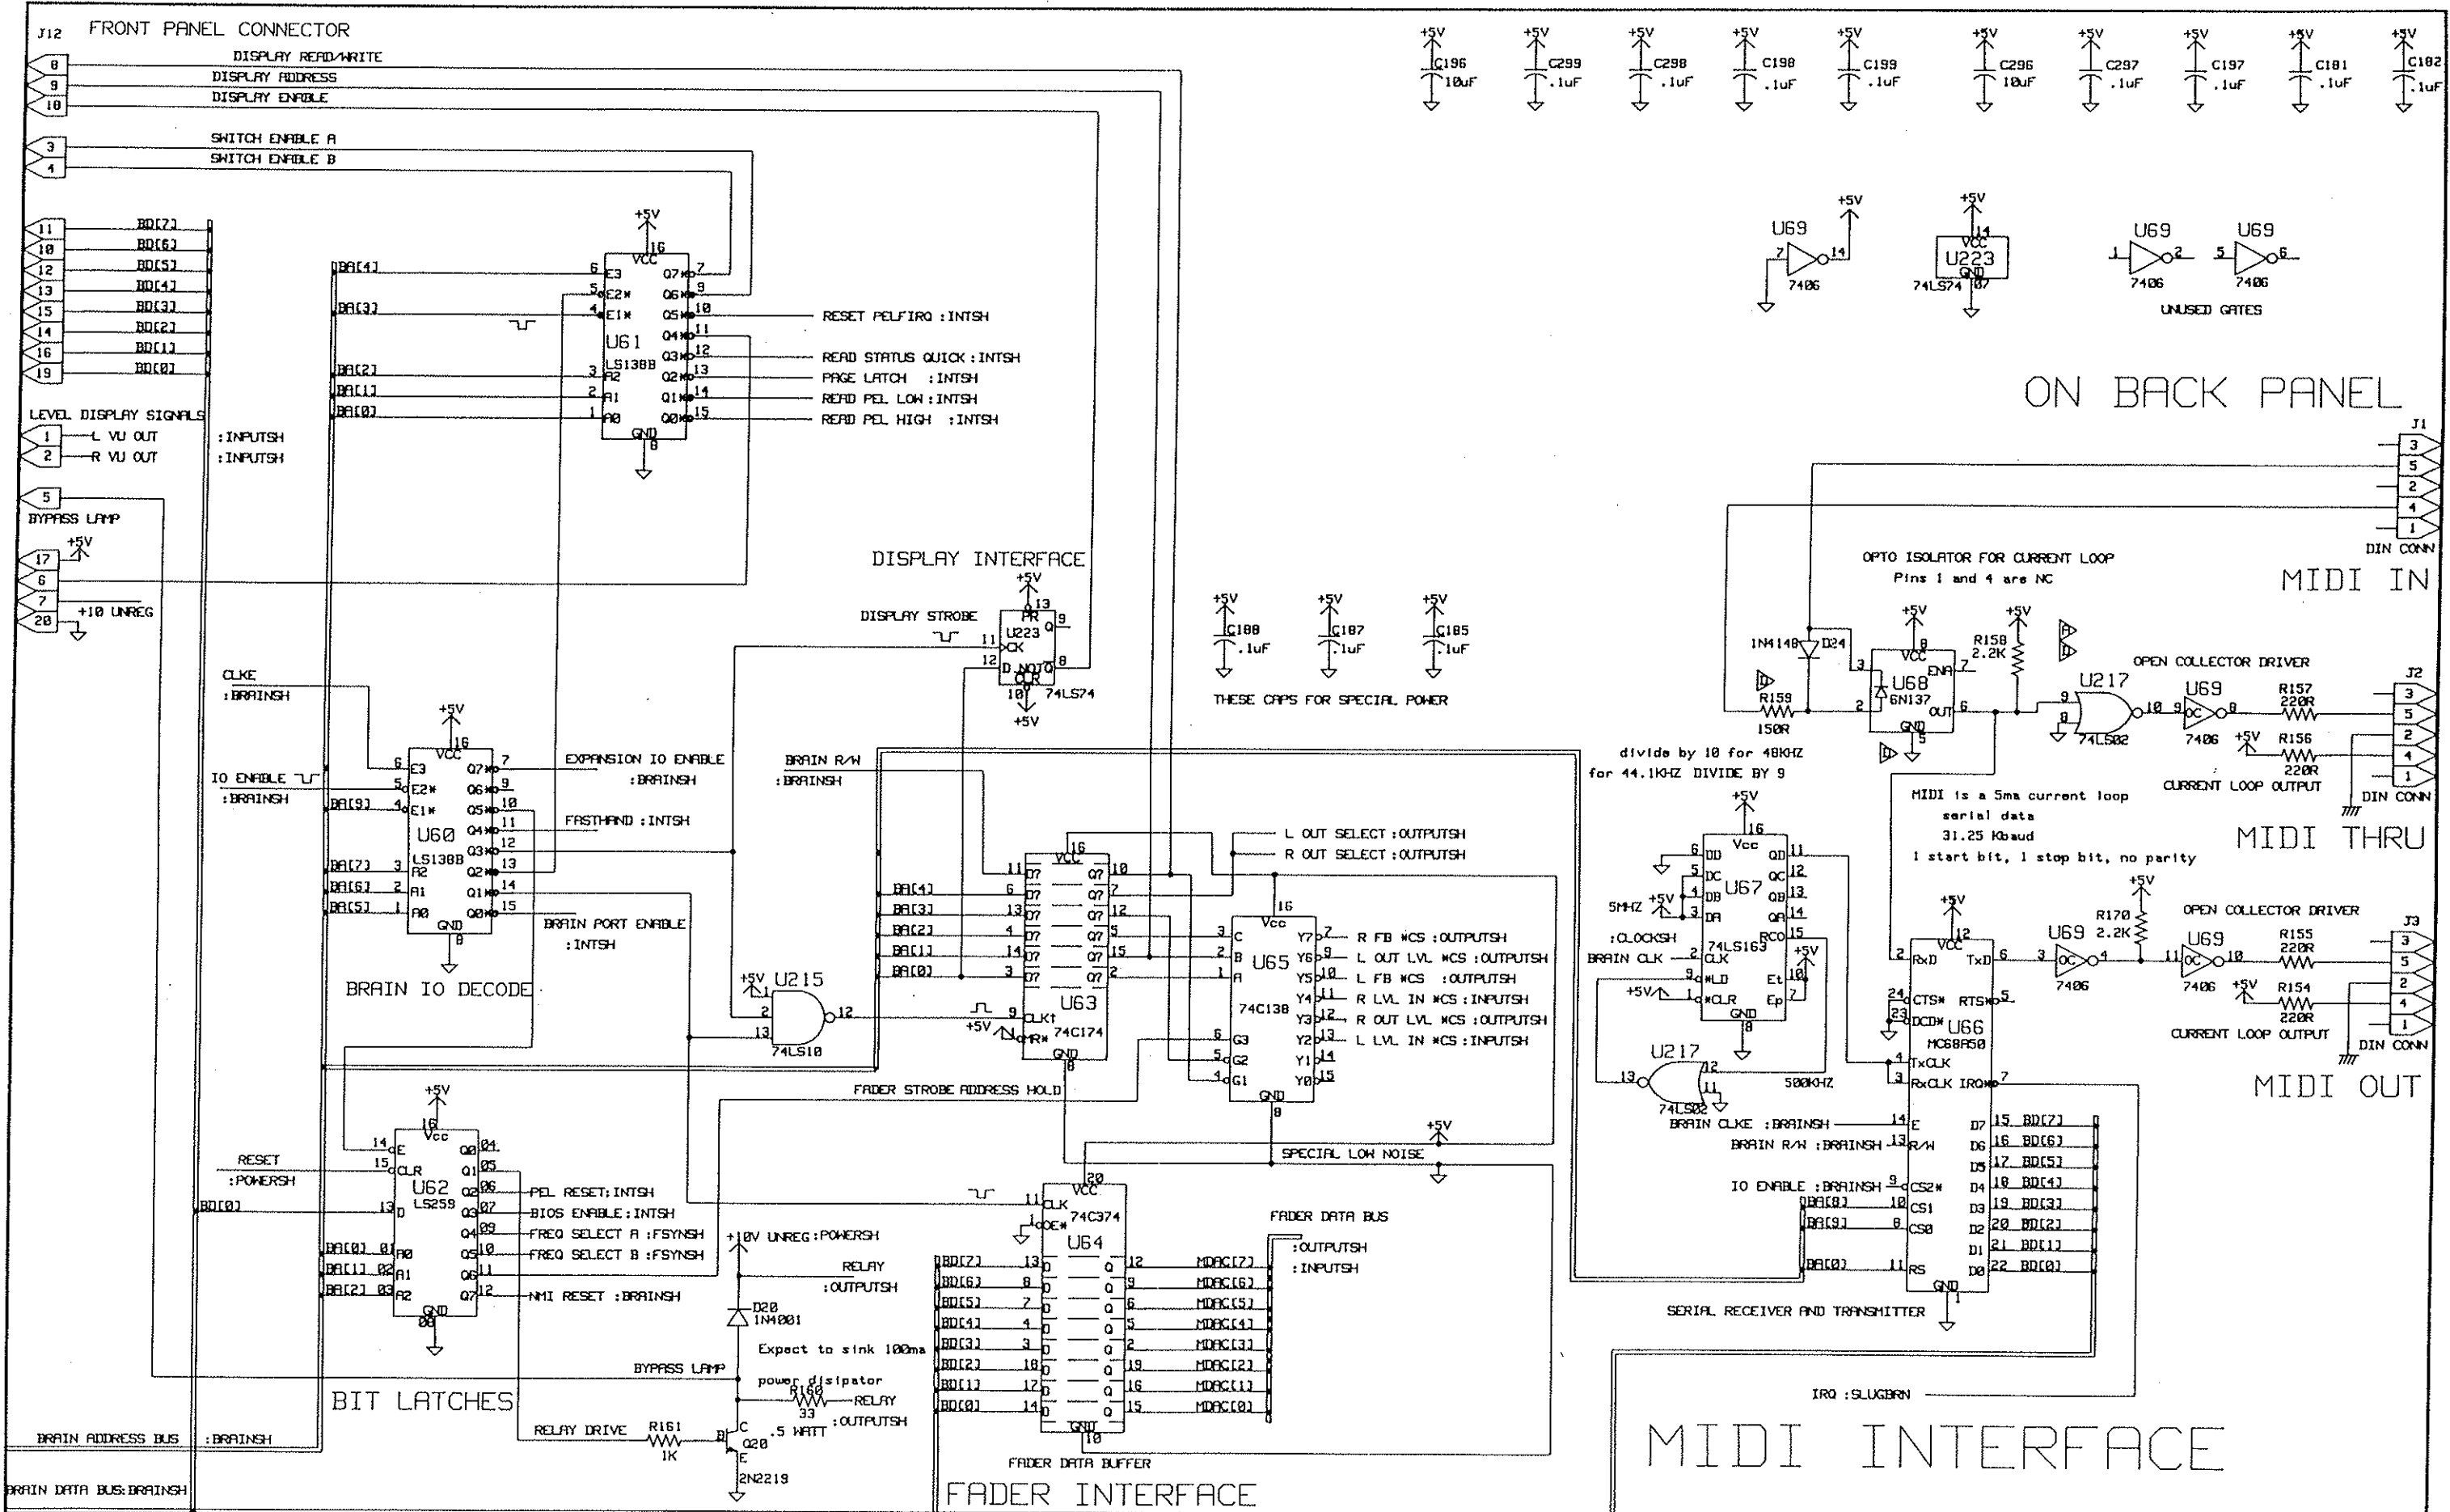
J12 FRONT PANEL CONNECTOR

DISPLAY READ/WRITE
DISPLAY ADDRESS
DISPLAY ENABLE
8
9
10

SWITCH ENABLE A
SWITCH ENABLE B
3
4

11 BD[7]
10 BD[6]
12 BD[5]
13 BD[4]
15 BD[3]
14 BD[2]
16 BD[1]
19 BD[0]

LEVEL DISPLAY SIGNALS
1 L VU OUT :INPUTSH
2 R VU OUT :INPUTSH

5 BYPASS LAMP

17 +5V
6
7 +10 UNREG
20

+5V C196 10uF
+5V C299 .1uF
+5V C298 .1uF
+5V C198 .1uF
+5V C199 .1uF
+5V C296 10uF
+5V C297 .1uF
+5V C197 .1uF
+5V C181 .1uF
+5V C182 .1uF

+5V
16 VCC
BA[4] 6 E3
5 E2*
BA[3] 4 E1*
U61
LS138B
BA[2] 3 A2
BA[1] 2 A1
BA[0] 1 A0
GND 8
Q7 7
Q6 9
Q5 10 RESET PELFIRQ :INTSH
Q4 11
Q3 12 READ STATUS QUICK :INTSH
Q2 13 PAGE LATCH :INTSH
Q1 14 READ PEL LOW :INTSH
Q0 15 READ PEL HIGH :INTSH

U69 7 7406 14 +5V
U223 74LS74 +5V VCC 14 GND 7
U69 1 7406 2
U69 5 7406 6
UNUSED GATES

ON BACK PANEL

J1 3 5 2 4 1 DIN CONN

DISPLAY INTERFACE
DISPLAY STROBE
+5V
4 PR 13
11 CK U223 Q 9
12 D NOTQ 8
CLR 10
74LS74
+5V

+5V C188 .1uF
+5V C187 .1uF
+5V C185 .1uF
THESE CAPS FOR SPECIAL POWER

OPTO ISOLATOR FOR CURRENT LOOP
Pins 1 and 4 are NC
MIDI IN

1N4148 D24
+5V
8 VCC ENA 7
3
2 U68 6N137 OUT 6
GND 5
R159 150R
R158 2.2K
+5V
OPEN COLLECTOR DRIVER
U217 9 8 74LS02 10
U69 9 OC 8 7406
R157 220R
+5V R156 220R
J2 3 5 2 4 1
CURRENT LOOP OUTPUT
DIN CONN
MIDI THRU

CLKE :BRAINSH
+5V
16 VCC
6 E3
IO ENABLE :BRAINSH 5 E2*
BA[9] 4 E1*
U60
LS138B
BA[7] 3 A2
BA[6] 2 A1
BA[5] 1 A0
GND 8
Q7 7 EXPANSION IO ENABLE :BRAINSH
Q6 9
Q5 10
Q4 11 FASTHAND :INTSH
Q3 12
Q2 13
Q1 14
Q0 15 BRAIN PORT ENABLE :INTSH
BRAIN IO DECODE

BRAIN R/W :BRAINSH

16 VCC
11 D7 Q7 10
BA[4] 6 D7 Q7 7
BA[3] 13 D7 Q7 12
BA[2] 4 D7 Q7 5
BA[1] 14 D7 Q7 15
BA[0] 3 D7 Q7 2
9 CLK U63
+5V 1 MR* 74C174
GND 8

+5V U215
1
2
13 12
74LS10

L OUT SELECT :OUTPUTSH
R OUT SELECT :OUTPUTSH

16 Vcc
3 C Y7 7 R FB *CS :OUTPUTSH
2 B Y6 9 L OUT LVL *CS :OUTPUTSH
1 A U65 Y5 10 L FB *CS :OUTPUTSH
74C138 Y4 11 R LVL IN *CS :INPUTSH
Y3 12 R OUT LVL *CS :OUTPUTSH
6 G3 Y2 13 L LVL IN *CS :INPUTSH
5 G2 Y1 14
4 G1 Y0 15
GND 8

divide by 10 for 48KHZ
for 44.1KHZ DIVIDE BY 9
+5V
16 Vcc
6 DD QD 11
5 DC QC 12
5MHZ +5V 4 DB U67 QB 13
3 DA QA 14
:CLOCKSH 74LS163 RCO 15
BRAIN CLK 2 CLK
9 *LD Et 10 +5V
+5V 1 *CLR Ep 7
GND 8
U217 12 13 11 74LS02
500KHZ

MIDI is a 5ma current loop
serial data
31.25 Kbaud
1 start bit, 1 stop bit, no parity

+5V R170 2.2K
OPEN COLLECTOR DRIVER
+5V
12 VCC
2 RxD TxD 6
24 CTS* RTS* 5
23 DCD* U66
MC68A50
4 TxCLK
3 RxCLK IRQ* 7
BRAIN CLKE :BRAINSH 14 E
BRAIN R/W :BRAINSH 13 R/W
IO ENABLE :BRAINSH 9 CS2*
BA[8] 10 CS1
BA[9] 8 CS0
BA[0] 11 RS
GND 1
D7 15 BD[7]
D6 16 BD[6]
D5 17 BD[5]
D4 18 BD[4]
D3 19 BD[3]
D2 20 BD[2]
D1 21 BD[1]
D0 22 BD[0]
SERIAL RECEIVER AND TRANSMITTER
U69 3 OC 4 7406
U69 11 OC 10 7406
R155 220R
+5V R154 220R
J3 3 5 2 4 1
CURRENT LOOP OUTPUT
DIN CONN
MIDI OUT

FADER STROBE ADDRESS HOLD

+5V
16 Vcc
RESET :POWERSH 14 E
15 CLR
U62
LS259
BD[0] 13 D
BA[0] 01 A0
BA[1] 02 A1
BA[2] 03 A2
GND 08
Q0 04
Q1 05
Q2 06 PEL RESET:INTSH
Q3 07 BIOS ENABLE:INTSH
Q4 09 FREQ SELECT A :FSYNSH
Q5 10 FREQ SELECT B :FSYNSH
Q6 11
Q7 12 NMI RESET :BRAINSH
BIT LATCHES

+10V UNREG :POWERSH
RELAY :OUTPUTSH
D20 1N4001
Expect to sink 100ma
power disipator
R160 33 RELAY :OUTPUTSH
.5 WATT
BYPASS LAMP
RELAY DRIVE R161 1K
B C Q20 E 2N2219

+5V
SPECIAL LOW NOISE

20 VCC
11 CLK 74C374
1 OE* U64
BD[7] 13 D Q 12 MDAC[7]
BD[6] 8 D Q 9 MDAC[6]
BD[5] 7 D Q 6 MDAC[5]
BD[4] 4 D Q 5 MDAC[4]
BD[3] 3 D Q 2 MDAC[3]
BD[2] 18 D Q 19 MDAC[2]
BD[1] 17 D Q 16 MDAC[1]
BD[0] 14 D Q 15 MDAC[0]
GND 10
FADER DATA BUS :OUTPUTSH :INPUTSH
FADER DATA BUFFER
FADER INTERFACE

IRQ :SLUGBRN
MIDI INTERFACE

BRAIN ADDRESS BUS :BRAINSH
BRAIN DATA BUS:BRAINSH